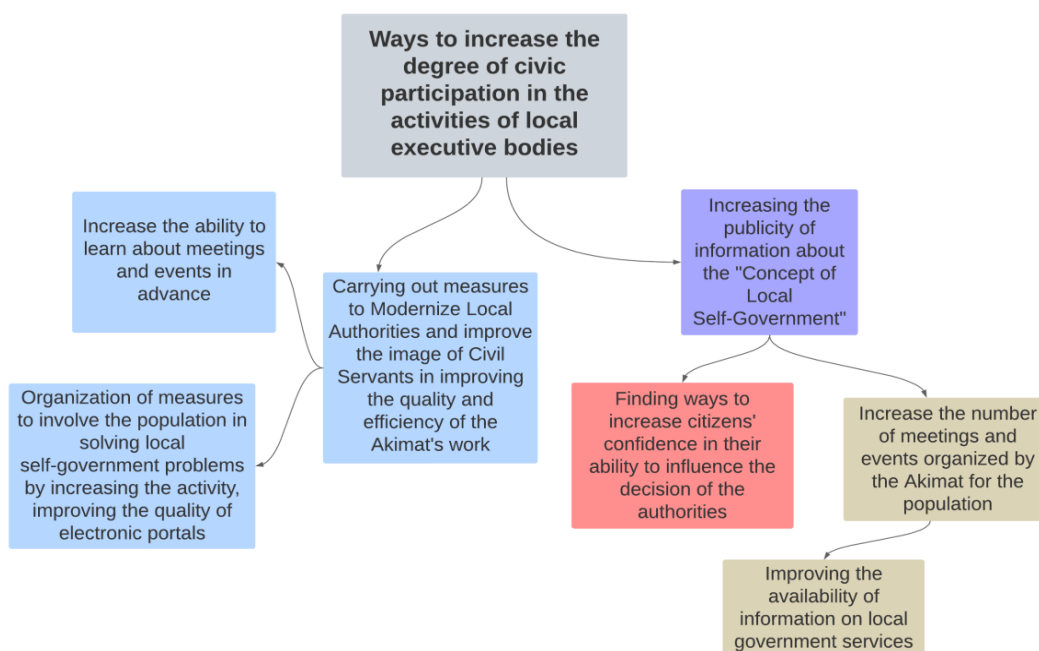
Ways to increase the degree of civic participation in the activities of local executive bodies

Increase the ability to learn about meetings and events in advance

Carrying out measures to Modernize Local Authorities and improve the image of Civil Servants in improving the quality and efficiency of the Akimat's work

Increasing the publicity of information about the "Concept of Local Self-Government"

Organization of measures to involve the population in solving local self-government problems by increasing the activity, improving the quality of electronic portals

Finding ways to increase citizens' confidence in their ability to influence the decision of the authorities

Increase the number of meetings and events organized by the Akimat for the population

Improving the availability of information on local government services